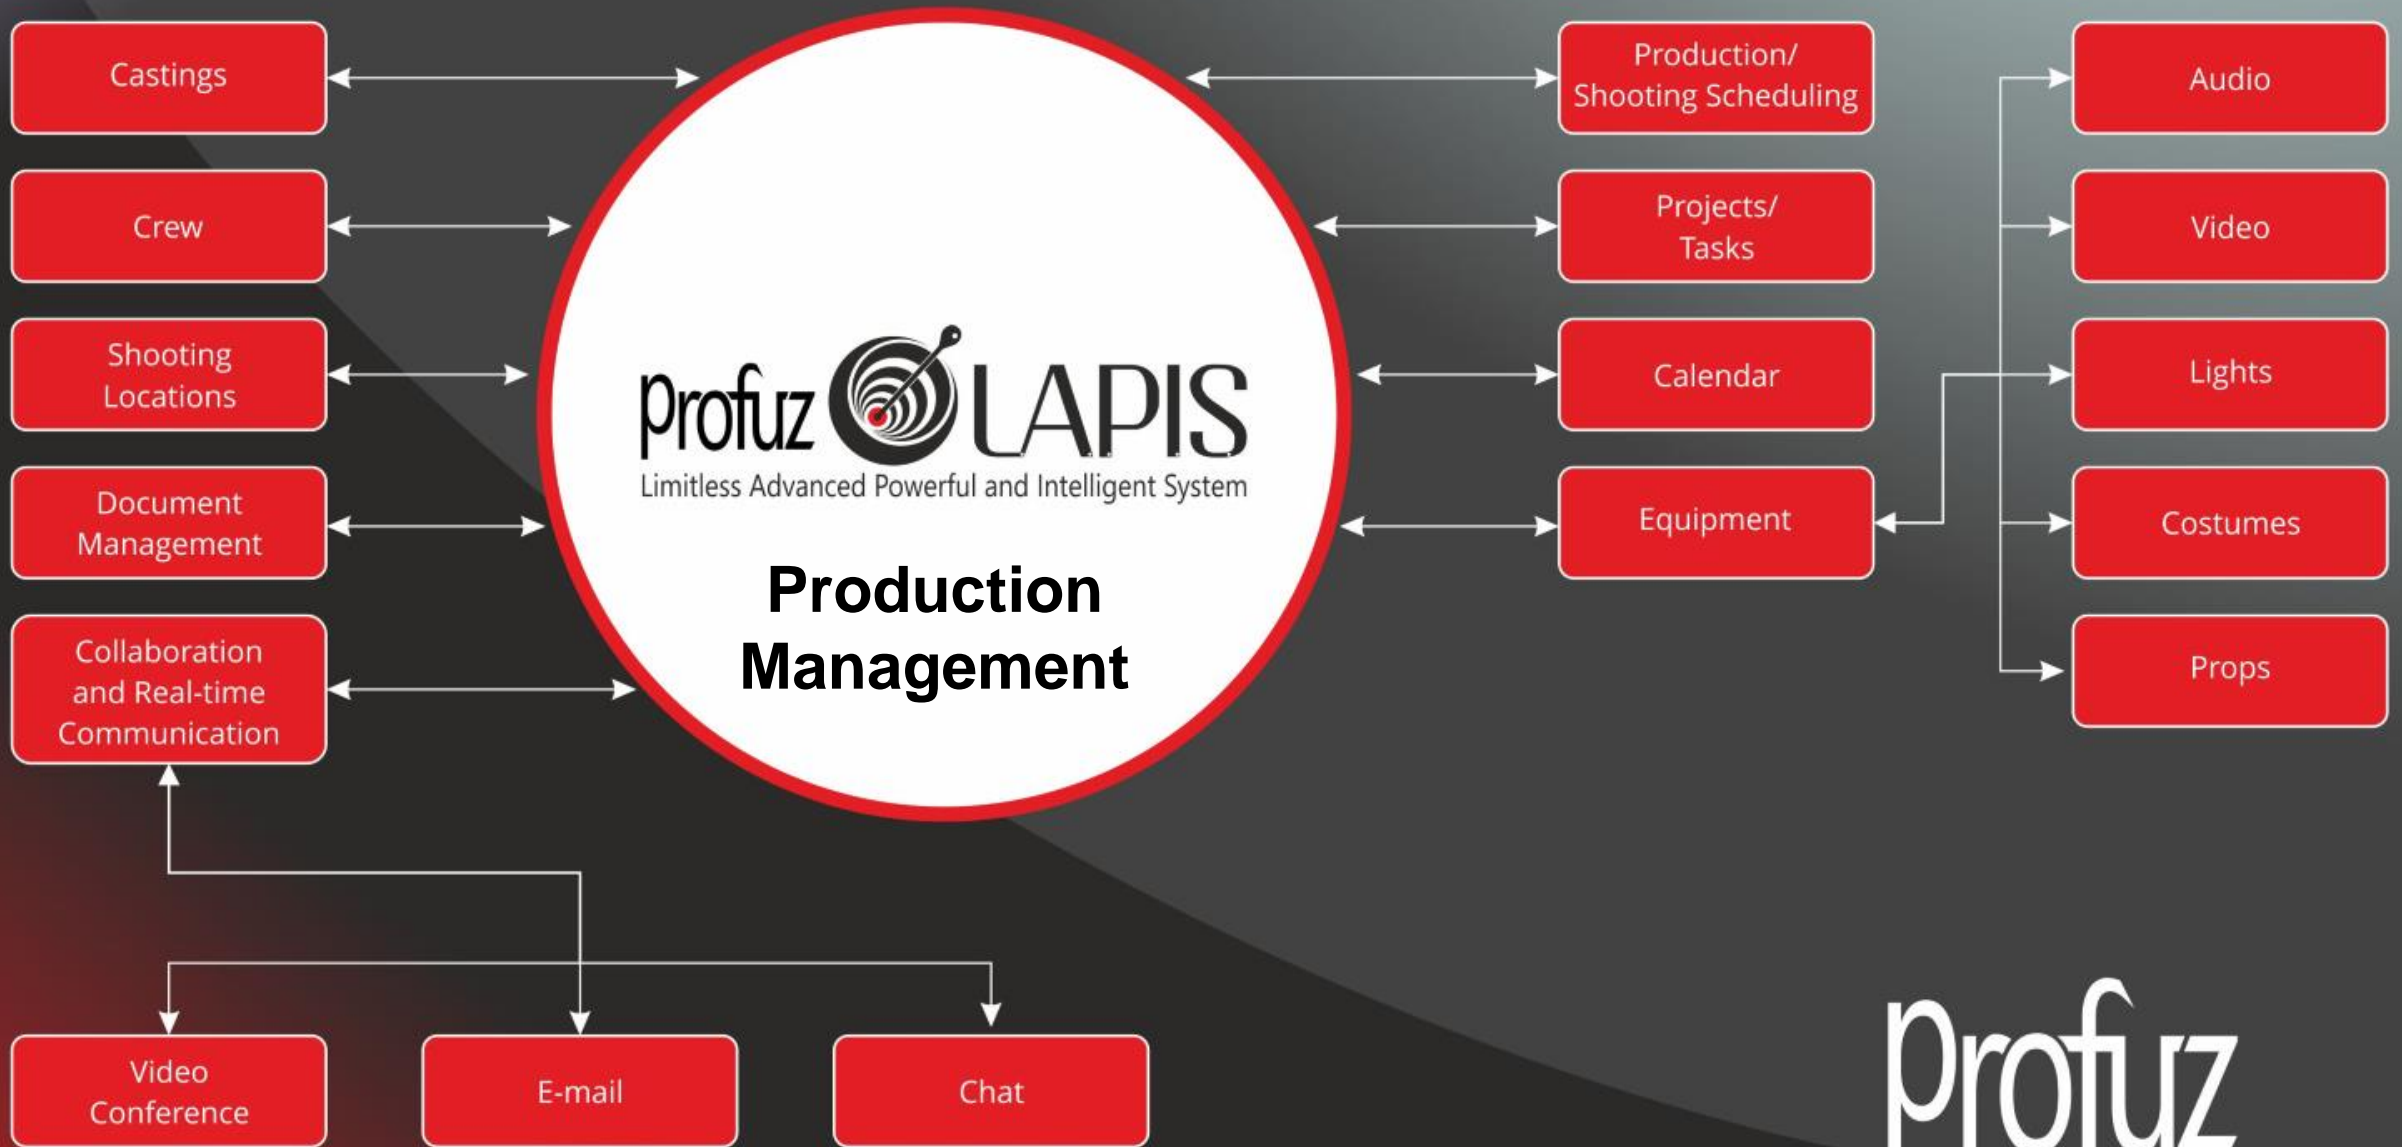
Castings

Crew

Shooting Locations

Document Management

Collaboration and Real-time Communication

Profuz LAPIS
Limitless Advanced Powerful and Intelligent System

Production Management

Production/ Shooting Scheduling

Projects/ Tasks

Calendar

Equipment

Audio

Video

Lights

Costumes

Props

Video Conference

E-mail

Chat

Profuz